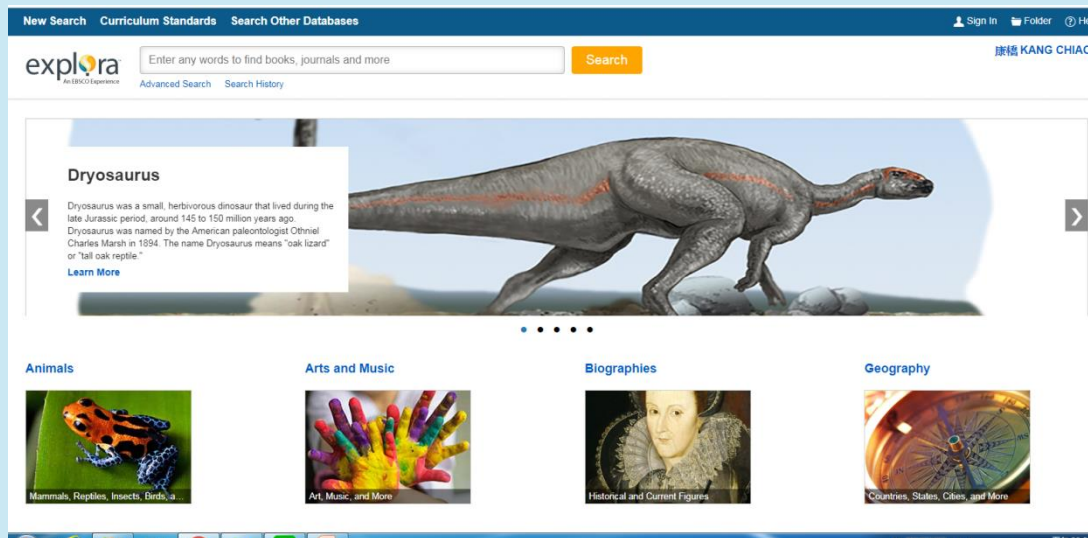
New Search Curriculum Standards Search Other Databases

Sign In Folder ? He

explora
An EBSCO Experience

Enter any words to find books, journals and more

Search

Advanced Search Search History

康橋 KANG CHIAO

Dryosaurus

Dryosaurus was a small, herbivorous dinosaur that lived during the late Jurassic period, around 145 to 150 million years ago. Dryosaurus was named by the American paleontologist Othniel Charles Marsh in 1894. The name Dryosaurus means "oak lizard" or "tall oak reptile."

Learn More

Animals

Mammals, Reptiles, Insects, Birds, a...

Arts and Music

Art, Music, and More

Biographies

Historical and Current Figures

Geography

Countries, States, Cities, and More